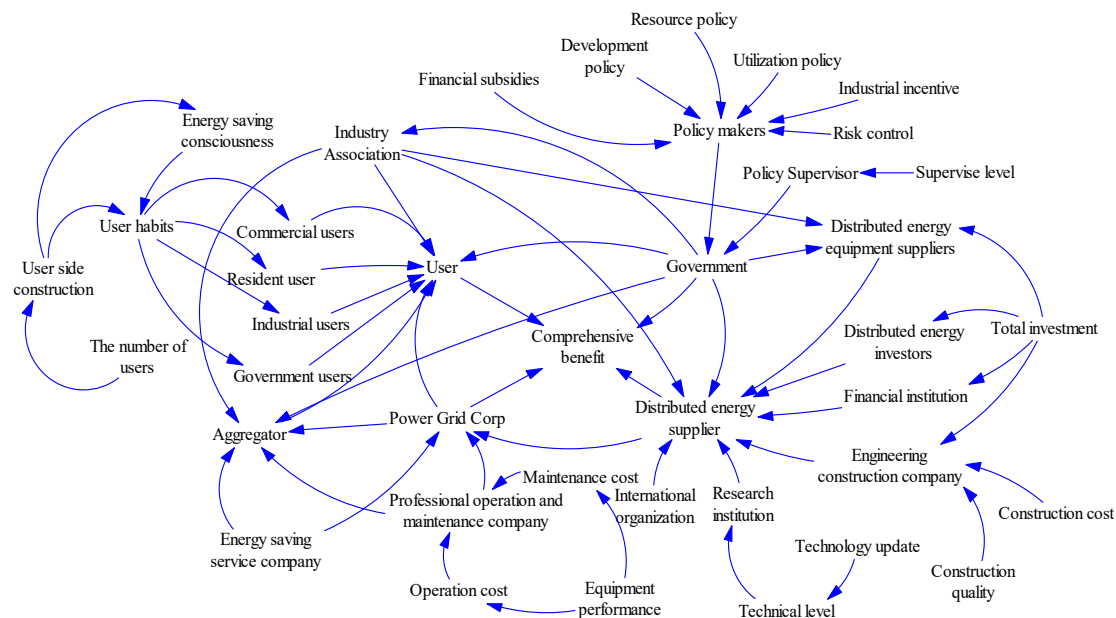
Resource policy

Development policy

Utilization policy

Financial subsidies

Industrial incentive

Policy makers

Risk control

Industry Association

Energy saving consciousness

Policy Supervisor

Supervise level

User habits

Commercial users

Distributed energy equipment suppliers

User side construction

Resident user

User

Government

Industrial users

Comprehensive benefit

Distributed energy investors

Total investment

The number of users

Government users

Financial institution

Power Grid Corp

Distributed energy supplier

Aggregator

Engineering construction company

Maintenance cost

Professional operation and maintenance company

International organization

Research institution

Construction cost

Energy saving service company

Technology update

Construction quality

Operation cost

Equipment performance

Technical level